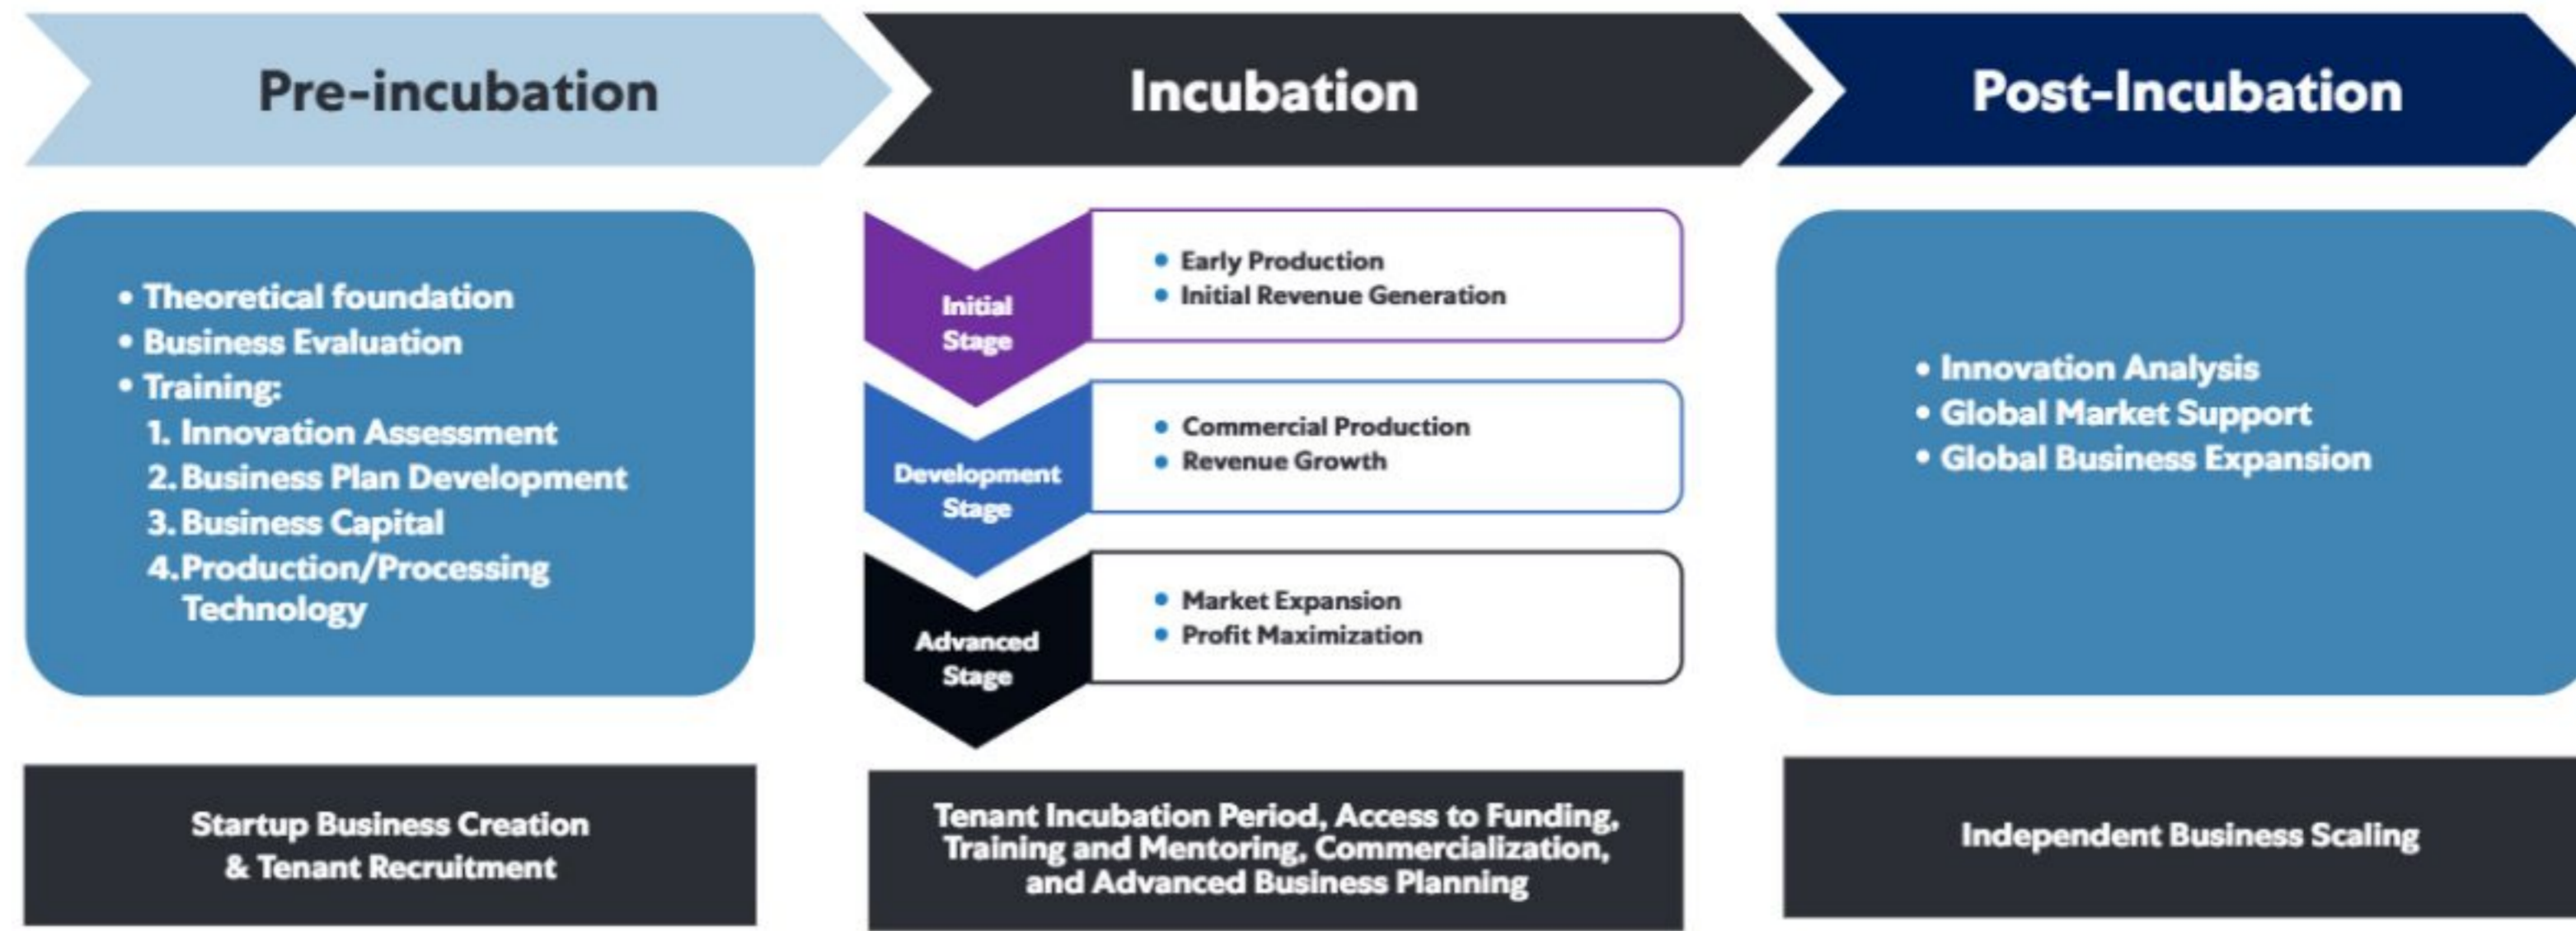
Pre-incubation

Incubation

Post-Incubation

• Theoretical foundation
• Business Evaluation
• Training:
1. Innovation Assessment
2. Business Plan Development
3. Business Capital
4. Production/Processing Technology

Initial Stage
• Early Production
• Initial Revenue Generation

Development Stage
• Commercial Production
• Revenue Growth

Advanced Stage
• Market Expansion
• Profit Maximization

• Innovation Analysis
• Global Market Support
• Global Business Expansion

Startup Business Creation & Tenant Recruitment

Tenant Incubation Period, Access to Funding, Training and Mentoring, Commercialization, and Advanced Business Planning

Independent Business Scaling